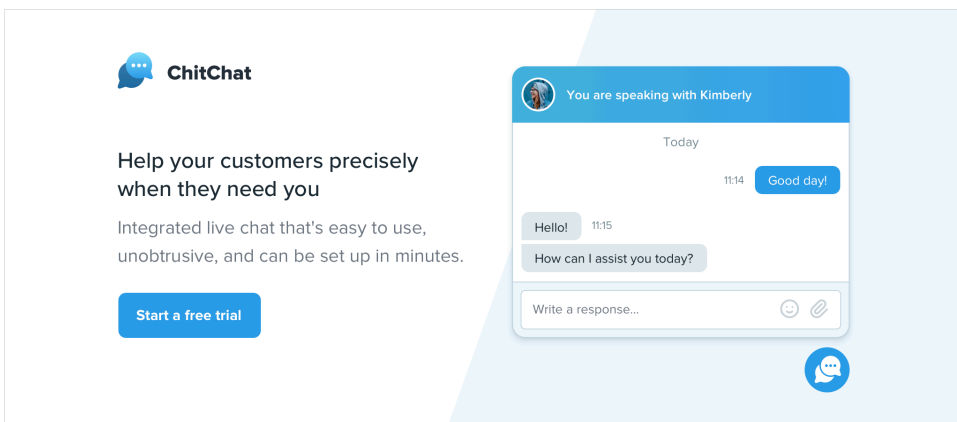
ChitChat

Help your customers precisely when they need you

Integrated live chat that's easy to use, unobtrusive, and can be set up in minutes.

Start a free trial

You are speaking with Kimberly

Today

11:14 Good day!

Hello! 11:15

How can I assist you today?

Write a response...